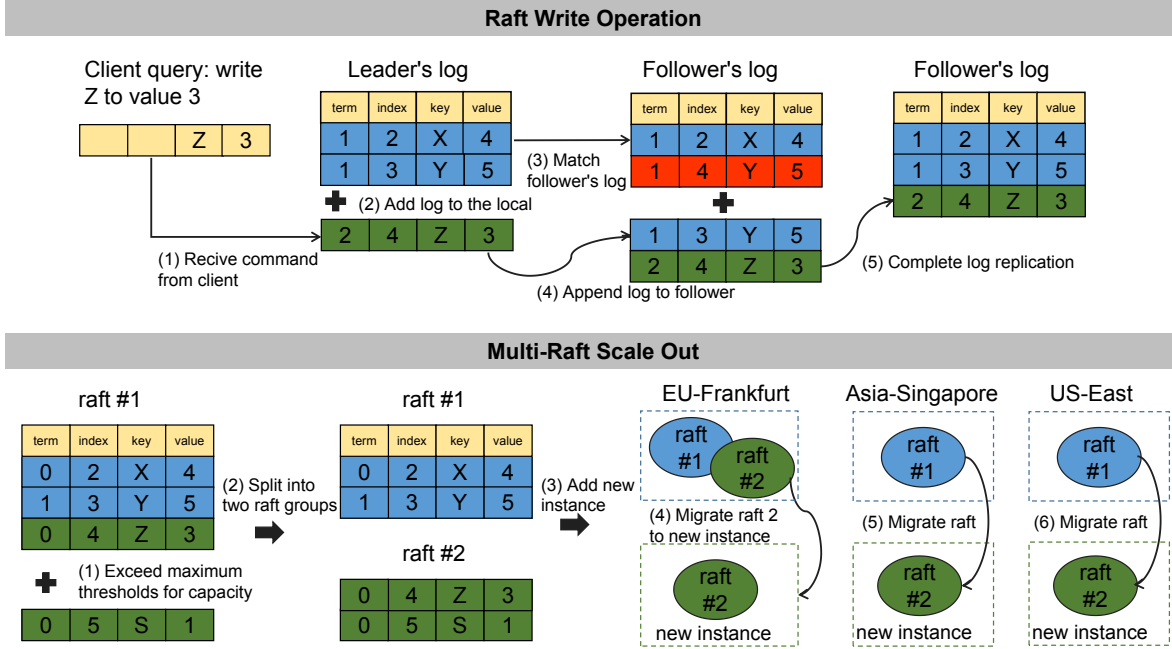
Raft Write Operation

Client query: write Z to value 3

|  |  | Z | 3 |
|---|---|---|---|

Leader's log

| term | index | key | value |
|---|---|---|---|
| 1 | 2 | X | 4 |
| 1 | 3 | Y | 5 |

(2) Add log to the local

| 2 | 4 | Z | 3 |
|---|---|---|---|

(1) Recive command from client

(3) Match follower's log

Follower's log

| term | index | key | value |
|---|---|---|---|
| 1 | 2 | X | 4 |
| 1 | 4 | Y | 5 |

| 1 | 3 | Y | 5 |
|---|---|---|---|
| 2 | 4 | Z | 3 |

(4) Append log to follower

(5) Complete log replication

Follower's log

| term | index | key | value |
|---|---|---|---|
| 1 | 2 | X | 4 |
| 1 | 3 | Y | 5 |
| 2 | 4 | Z | 3 |

Multi-Raft Scale Out

raft #1

| term | index | key | value |
|---|---|---|---|
| 0 | 2 | X | 4 |
| 1 | 3 | Y | 5 |
| 0 | 4 | Z | 3 |

(1) Exceed maximum thresholds for capacity

| 0 | 5 | S | 1 |
|---|---|---|---|

(2) Split into two raft groups

raft #1

| term | index | key | value |
|---|---|---|---|
| 0 | 2 | X | 4 |
| 1 | 3 | Y | 5 |

raft #2

| 0 | 4 | Z | 3 |
|---|---|---|---|
| 0 | 5 | S | 1 |

(3) Add new instance

EU-Frankfurt

raft #1

raft #2

(4) Migrate raft 2 to new instance

raft #2

new instance

Asia-Singapore

raft #1

(5) Migrate raft

raft #2

new instance

US-East

raft #1

(6) Migrate raft

raft #2

new instance